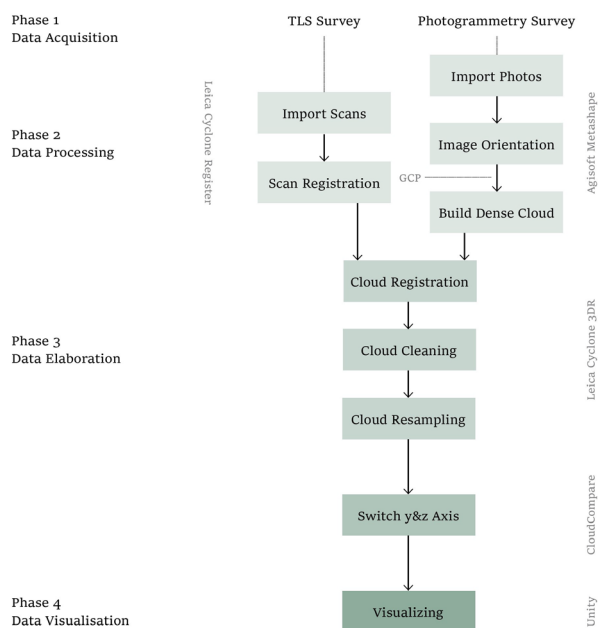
Phase 1
Data Acquisition

TLS Survey

Photogrammetry Survey

Leica Cyclone Register

Import Photos

Agisoft Metashape

Phase 2
Data Processing

Import Scans

Image Orientation

Scan Registration

GCP

Build Dense Cloud

Cloud Registration

Phase 3
Data Elaboration

Leica Cyclone 3DR

Cloud Cleaning

Cloud Resampling

Switch y&z Axis

CloudCompare

Phase 4
Data Visualisation

Visualizing

Unity